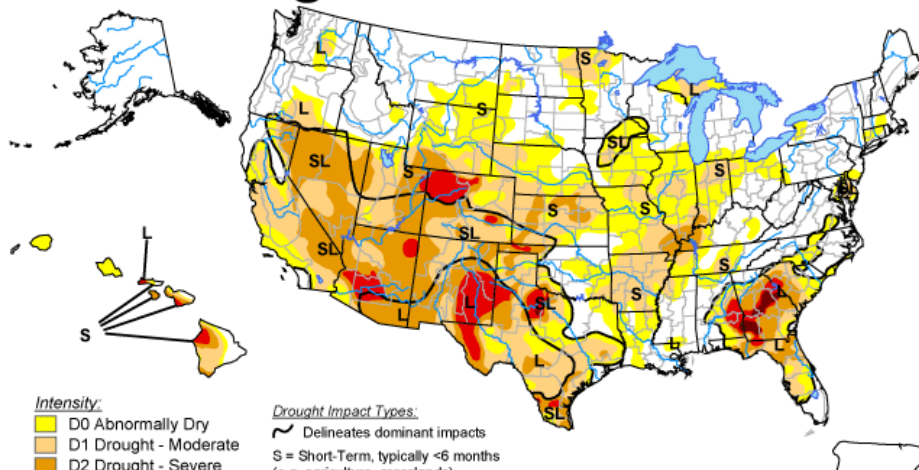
L
L
S
S
SL
S
SL
S
S
S
SL
L
SL
SL
S
S
L
SL
S
L
L
L
L
SL
L
S

Intensity:
D0 Abnormally Dry
D1 Drought - Moderate
D2 Drought - Severe

Drought Impact Types:
Delineates dominant impacts
S = Short-Term, typically <6 months
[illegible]